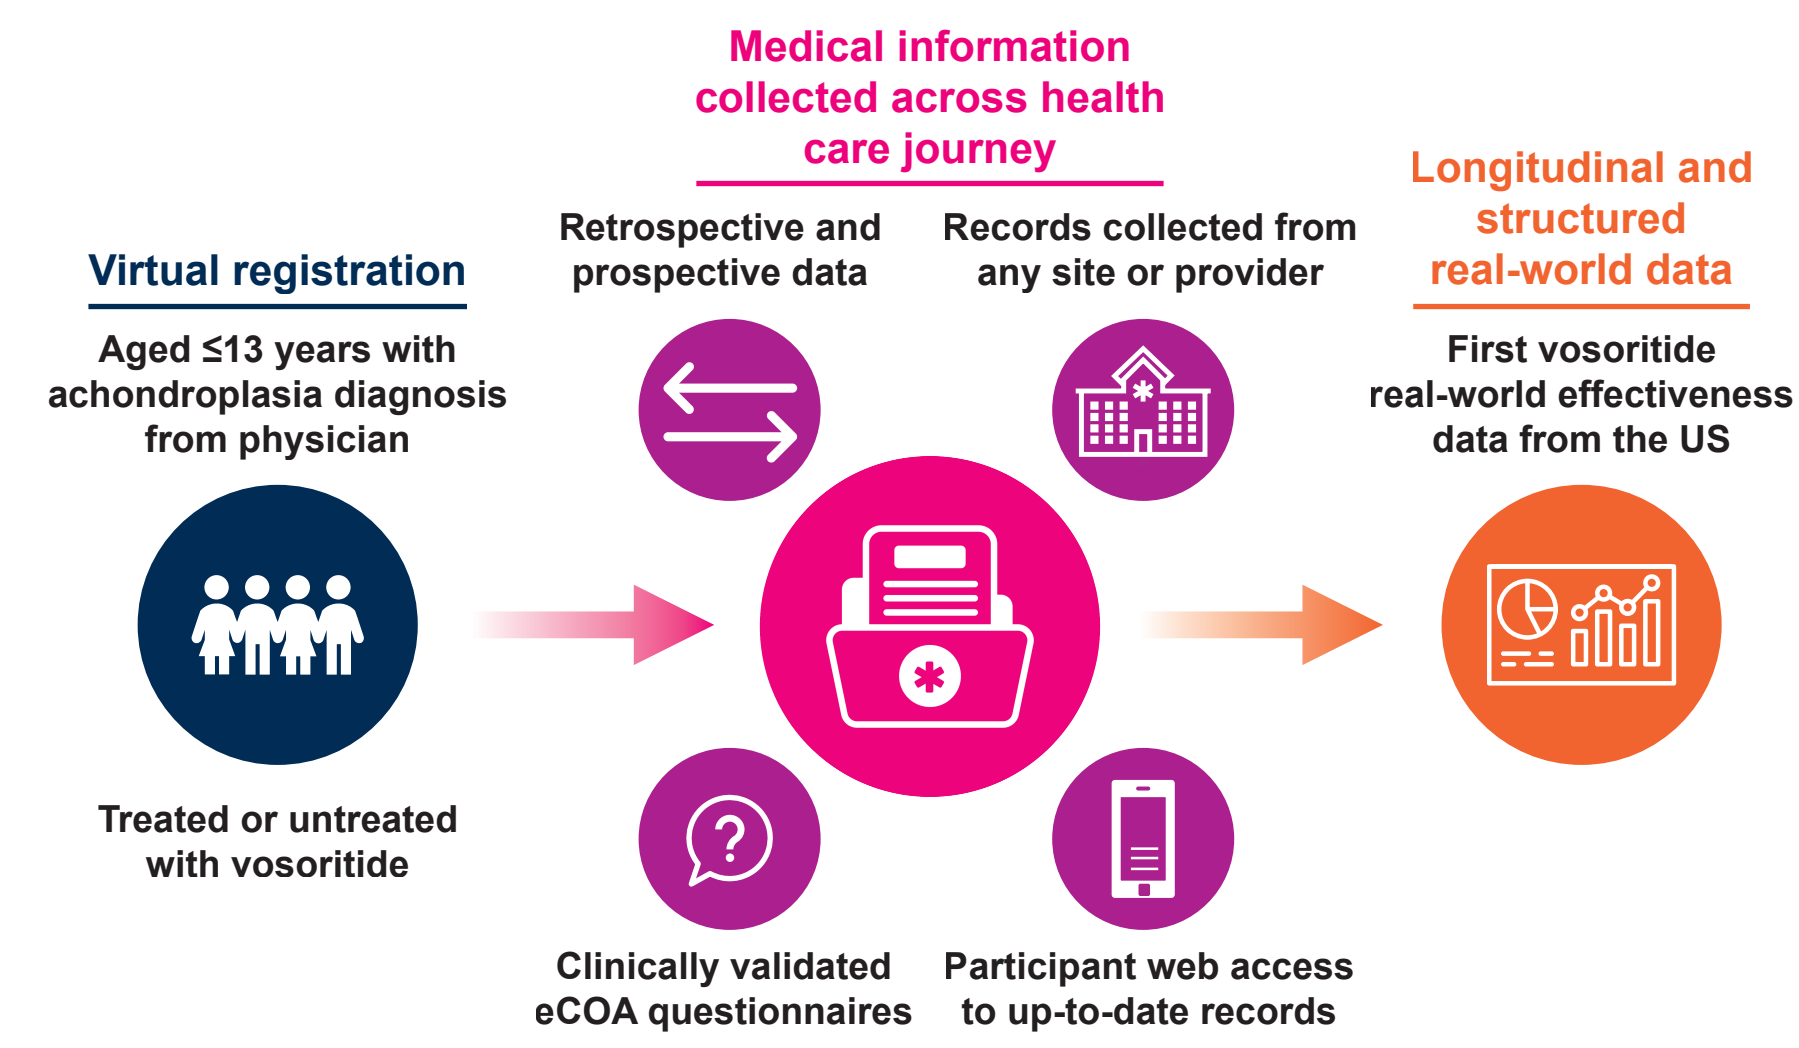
Medical information collected across health care journey

Virtual registration

Aged ≤13 years with achondroplasia diagnosis from physician

Treated or untreated with vosoritide

Retrospective and prospective data

Records collected from any site or provider

Clinically validated eCOA questionnaires

Participant web access to up-to-date records

Longitudinal and structured real-world data

First vosoritide real-world effectiveness data from the US